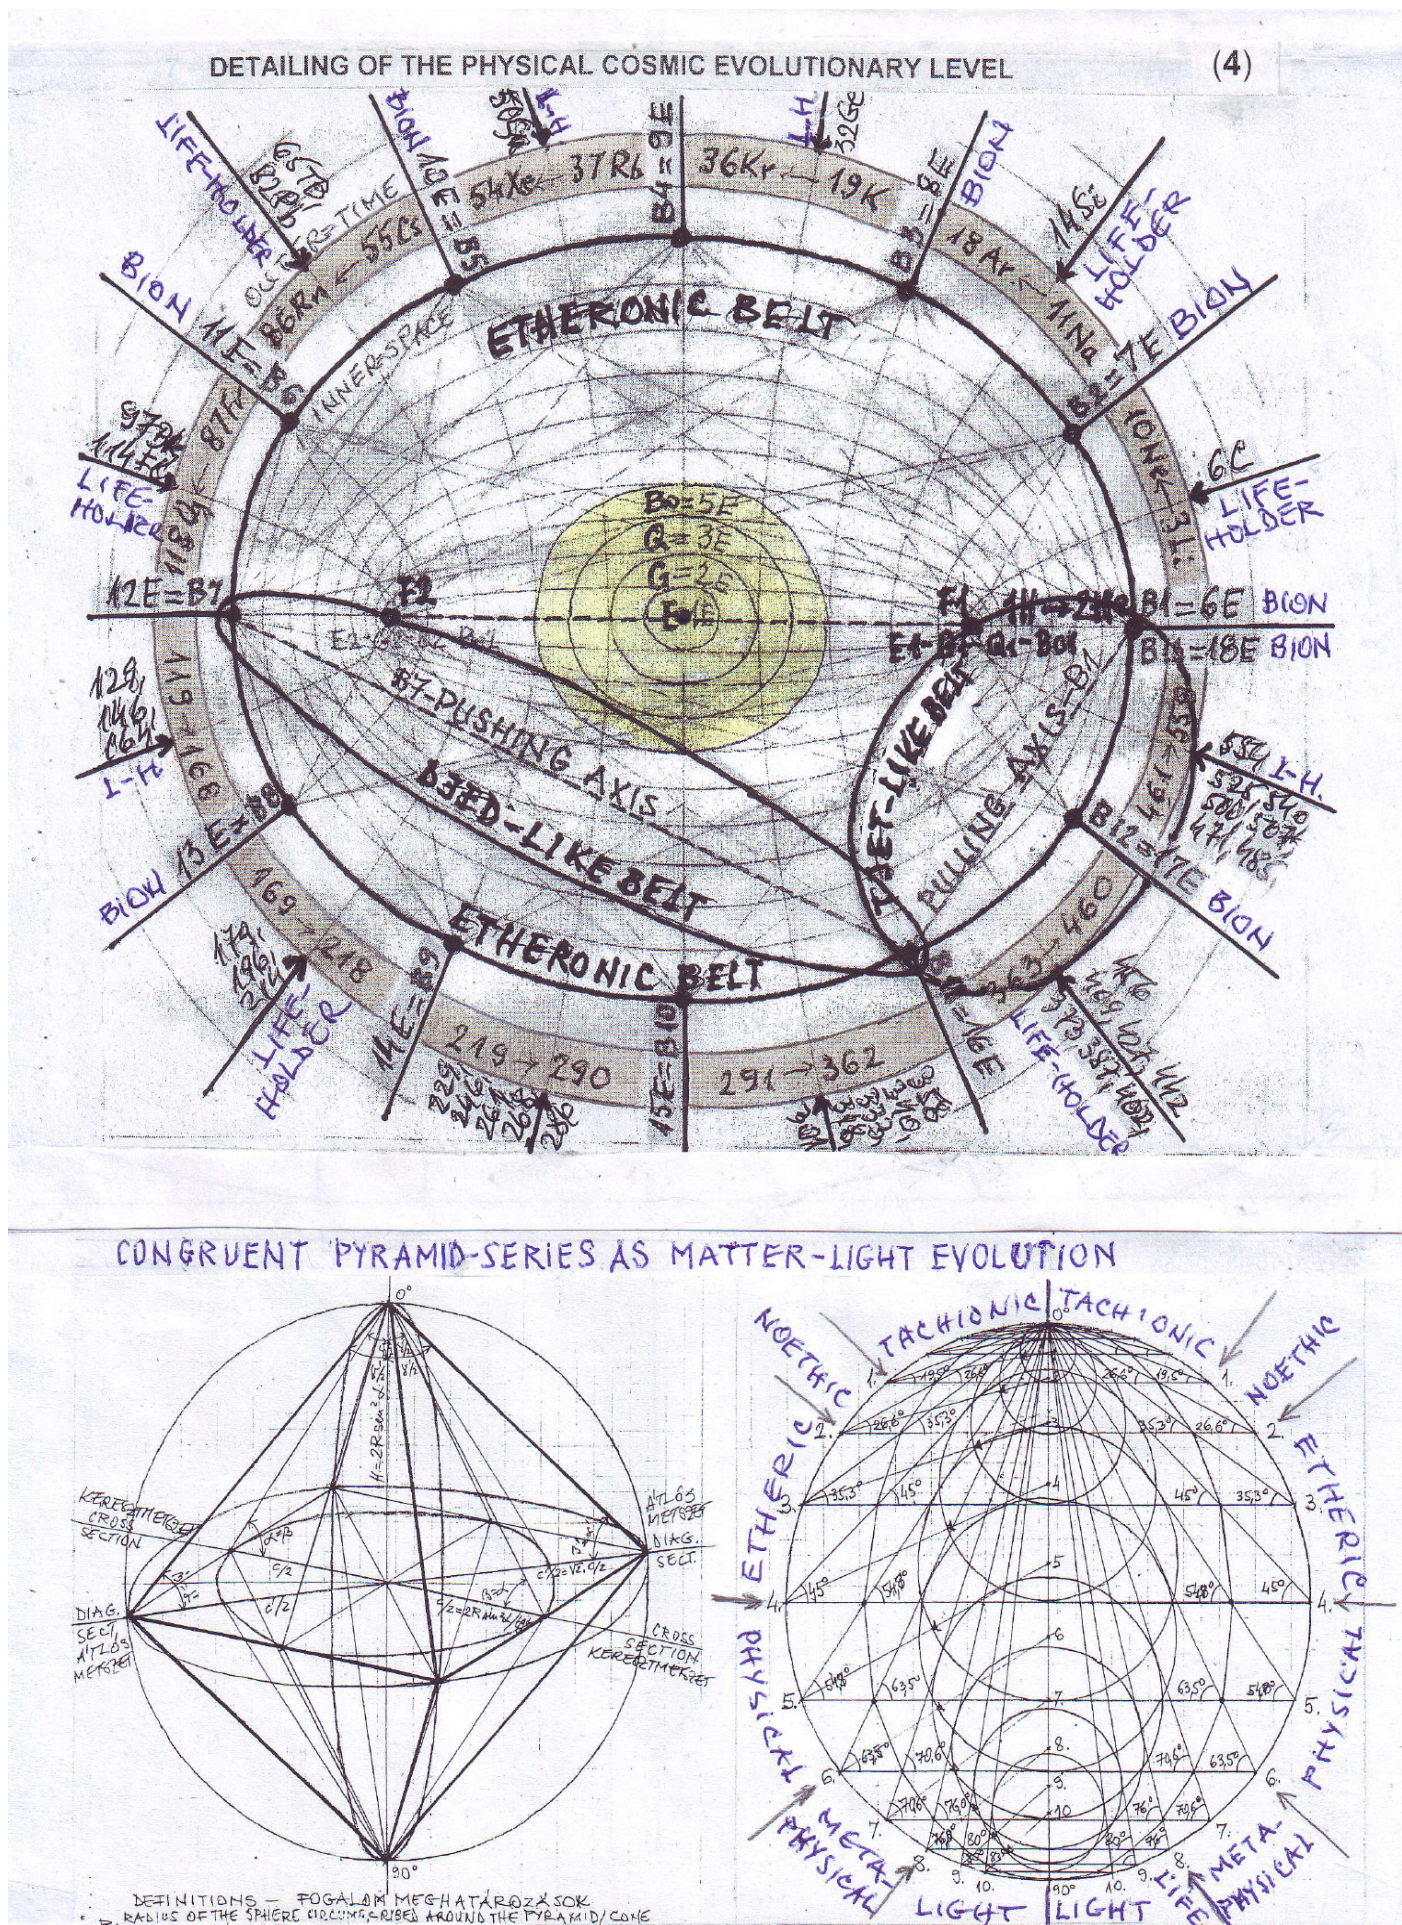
DETAILING OF THE PHYSICAL COSMIC EVOLUTIONARY LEVEL (4)

LIFE-HOLDER
BION
L-H
L-H 32Ge
BION
LIFE-HOLDER
BION
OUTER-TIME
INNER-SPACE
$54Xe \leftarrow 37Rb$
$36Kr \leftarrow 19K$
$86Rn \leftarrow 55Cs$
$18Ar \leftarrow 11Na$
B4=9E
B3=8E
B5=10E
B2=7E
B6=11E
ETHERONIC BELT
10NK-3LE
LIFE-HOLDER
LIFE-HOLDER
6C
Bo=5E
Q=3E
G=2E
E=1E
F2
F1
12E=B7
B1=6E BION
B11=18E BION
E1-G2-Q2-Bo2
E1-B1-Q1-Bo1
B7-PUSHING AXIS
DJED-LIKE BELT
TJET-LIKE BELT
PULLING AXIS-B1
L-H
L-H.
BION 13E=B8
B12=17E BION
169→218
461→553
ETHERONIC BELT
363→460
LIFE-HOLDER
LIFE-HOLDER
14E=B9
219→290
291→362
15E=B10
B11=16E

CONGRUENT PYRAMID-SERIES AS MATTER-LIGHT EVOLUTION

0°
KERESZTMETSZET CROSS SECTION
ÁTLÓS METSZET DIAG. SECT.
DIAG. SECT. ÁTLÓS METSZET
CROSS SECTION KERESZTMETSZET
c/2
90°
DEFINITIONS — FOGALOM MEGHATÁROZÁSOK
R: RADIUS OF THE SPHERE CIRCUMSCRIBED AROUND THE PYRAMID/CONE

TACHIONIC
TACHIONIC
NOETHIC
NOETHIC
ETHERIC
ETHERIC
PHYSICAL
PHYSICAL
META-PHYSICAL
META-PHYSICAL
LIGHT
LIGHT
LIFE
0°
1. 19,5° 26,6° 26,6° 19,5° 1.
2. 26,6° 35,3° 35,3° 26,6° 2.
3. 35,3° 45° 45° 35,3° 3.
4. 45° 54,8° 54,8° 45° 4.
5. 54,8° 63,5° 63,5° 54,8° 5.
6. 63,5° 70,6° 70,6° 63,5° 6.
7. 70,6° 76° 76° 70,6° 7.
8. 76° 80° 80° 76° 8.
9. 10. 90° 10. 9.